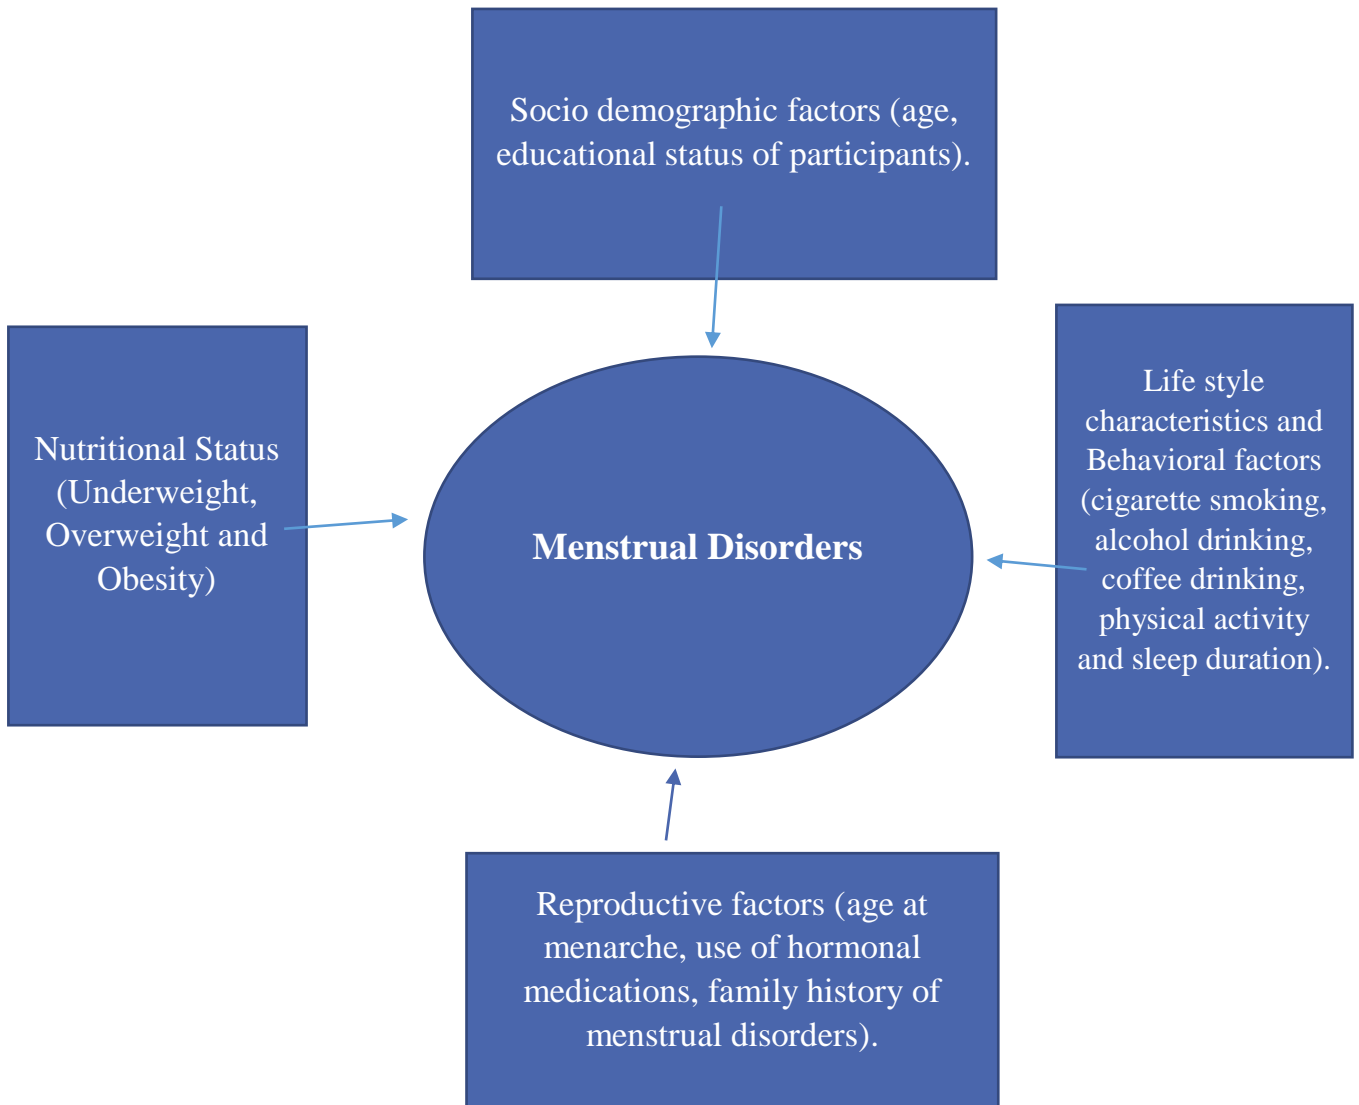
Socio demographic factors (age, educational status of participants).

Nutritional Status (Underweight, Overweight and Obesity)

Menstrual Disorders

Life style characteristics and Behavioral factors (cigarette smoking, alcohol drinking, coffee drinking, physical activity and sleep duration).

Reproductive factors (age at menarche, use of hormonal medications, family history of menstrual disorders).